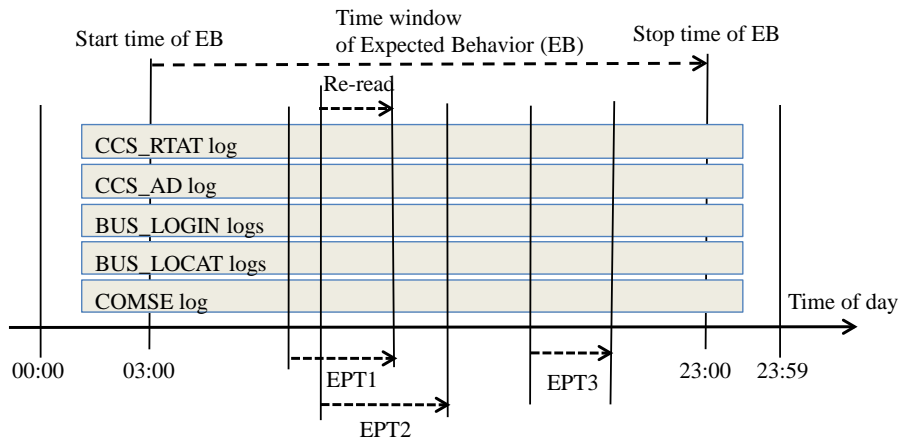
Time window of Expected Behavior (EB)

Start time of EB

Stop time of EB

Re-read

CCS_RTAT log

CCS_AD log

BUS_LOGIN logs

BUS_LOCAT logs

COMSE log

Time of day

00:00

03:00

EPT1

EPT2

EPT3

23:00

23:59